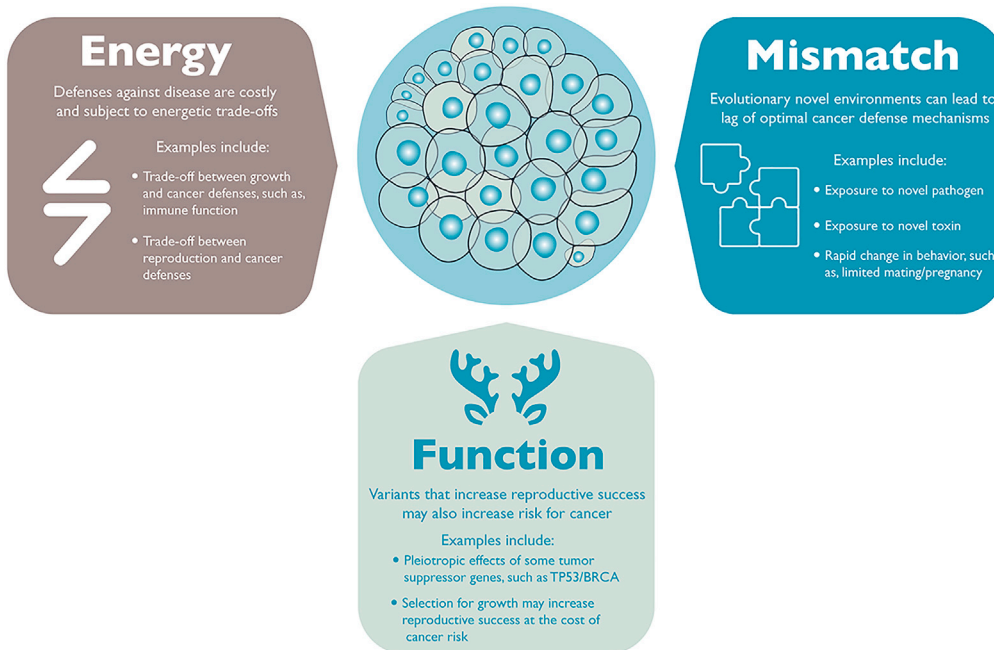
Energy

Defenses against disease are costly and subject to energetic trade-offs

Examples include:

• Trade-off between growth and cancer defenses, such as, immune function

• Trade-off between reproduction and cancer defenses

Mismatch

Evolutionary novel environments can lead to lag of optimal cancer defense mechanisms

Examples include:

• Exposure to novel pathogen

• Exposure to novel toxin

• Rapid change in behavior, such as, limited mating/pregnancy

Function

Variants that increase reproductive success may also increase risk for cancer

Examples include:

• Pleiotropic effects of some tumor suppressor genes, such as TP53/BRCA

• Selection for growth may increase reproductive success at the cost of cancer risk